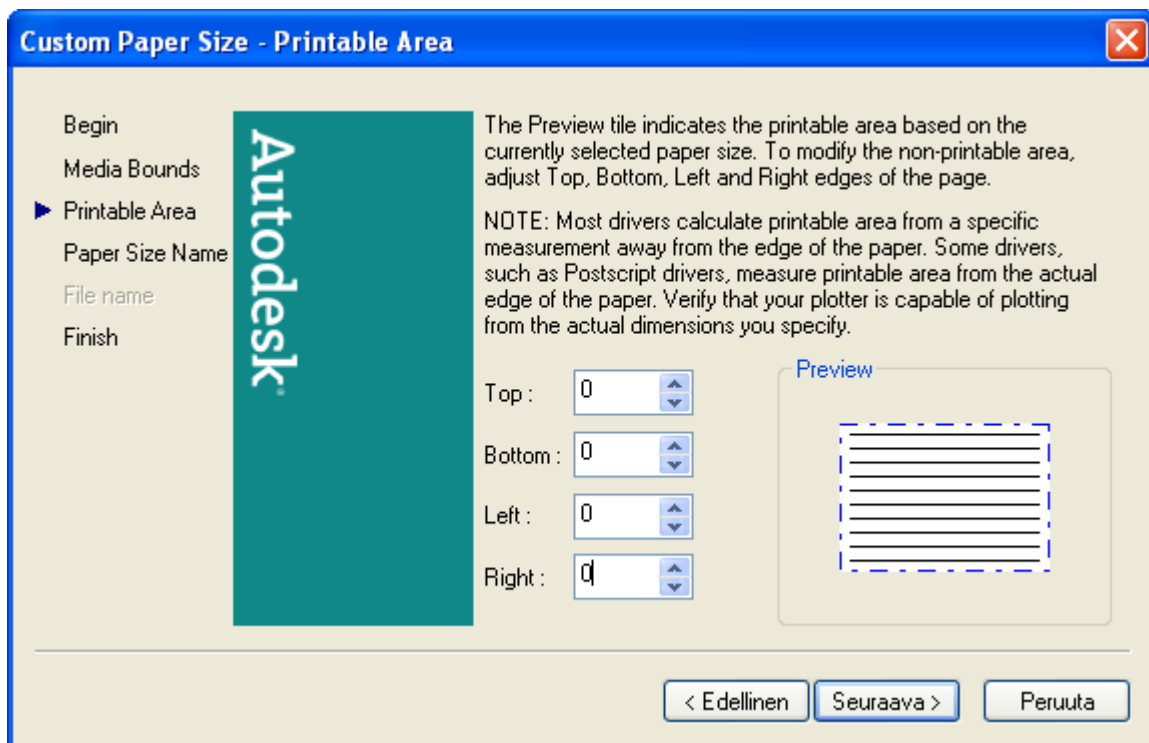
Custom Paper Size - Printable Area

Begin
Media Bounds
Printable Area
Paper Size Name
File name
Finish

Autodesk

The Preview tile indicates the printable area based on the currently selected paper size. To modify the non-printable area, adjust Top, Bottom, Left and Right edges of the page.

NOTE: Most drivers calculate printable area from a specific measurement away from the edge of the paper. Some drivers, such as Postscript drivers, measure printable area from the actual edge of the paper. Verify that your plotter is capable of plotting from the actual dimensions you specify.

Top : 0
Bottom : 0
Left : 0
Right : 0

Preview

< Edellinen
Seuraava >
Peruuta